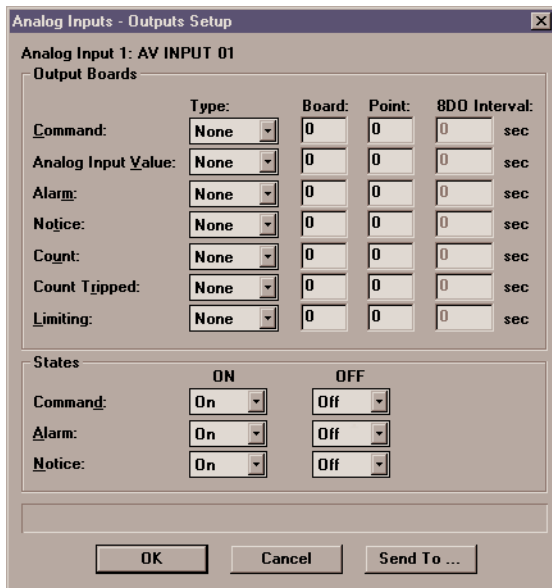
Analog Inputs - Outputs Setup

Analog Input 1: AV INPUT 01

Output Boards

| | Type: | Board: | Point: | 8DO Interval: | |
|---|---|---|---|---|---|
| Command: | None | 0 | 0 | 0 | sec |
| Analog Input Value: | None | 0 | 0 | 0 | sec |
| Alarm: | None | 0 | 0 | 0 | sec |
| Notice: | None | 0 | 0 | 0 | sec |
| Count: | None | 0 | 0 | 0 | sec |
| Count Tripped: | None | 0 | 0 | 0 | sec |
| Limiting: | None | 0 | 0 | 0 | sec |

States

| | ON | OFF |
|---|---|---|
| Command: | On | Off |
| Alarm: | On | Off |
| Notice: | On | Off |

OK Cancel Send To ...